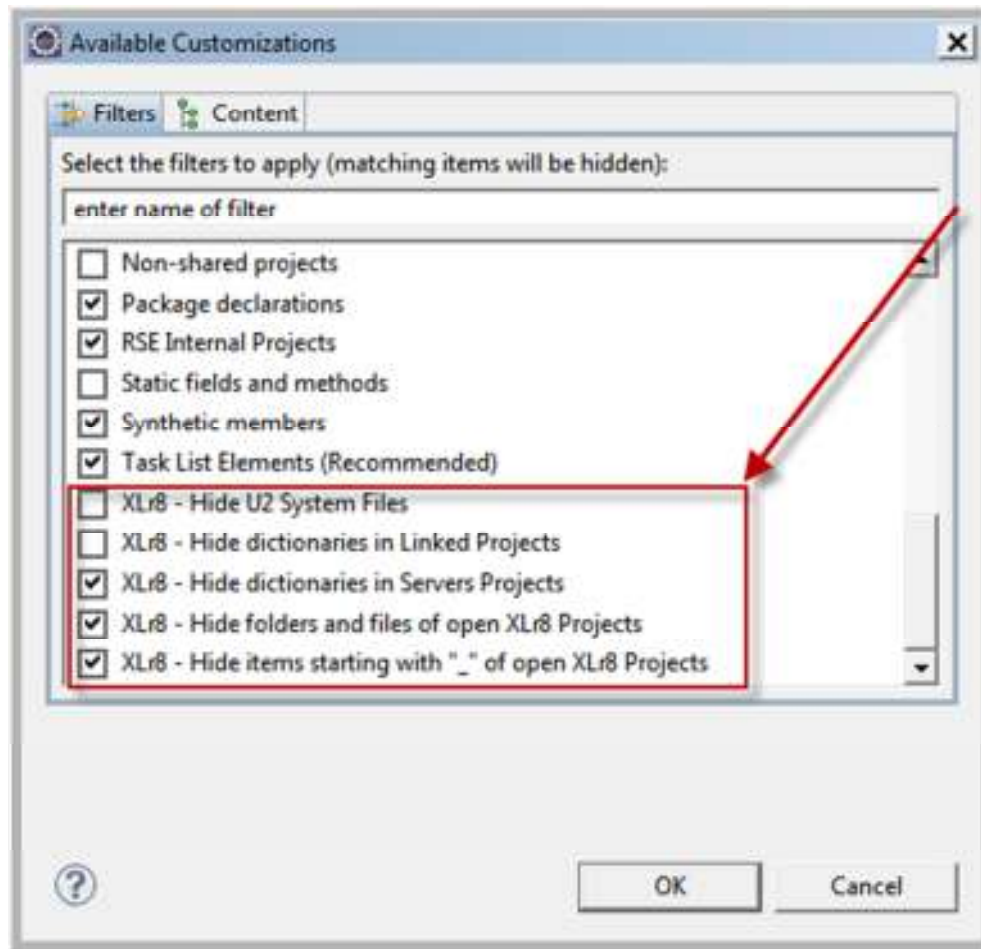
Available Customizations

Filters | Content

Select the filters to apply (matching items will be hidden):

enter name of filter

☐ Non-shared projects
☑ Package declarations
☑ RSE Internal Projects
☐ Static fields and methods
☑ Synthetic members
☑ Task List Elements (Recommended)
☐ XLr8 - Hide U2 System Files
☐ XLr8 - Hide dictionaries in Linked Projects
☑ XLr8 - Hide dictionaries in Servers Projects
☑ XLr8 - Hide folders and files of open XLr8 Projects
☑ XLr8 - Hide items starting with "_" of open XLr8 Projects

OK | Cancel